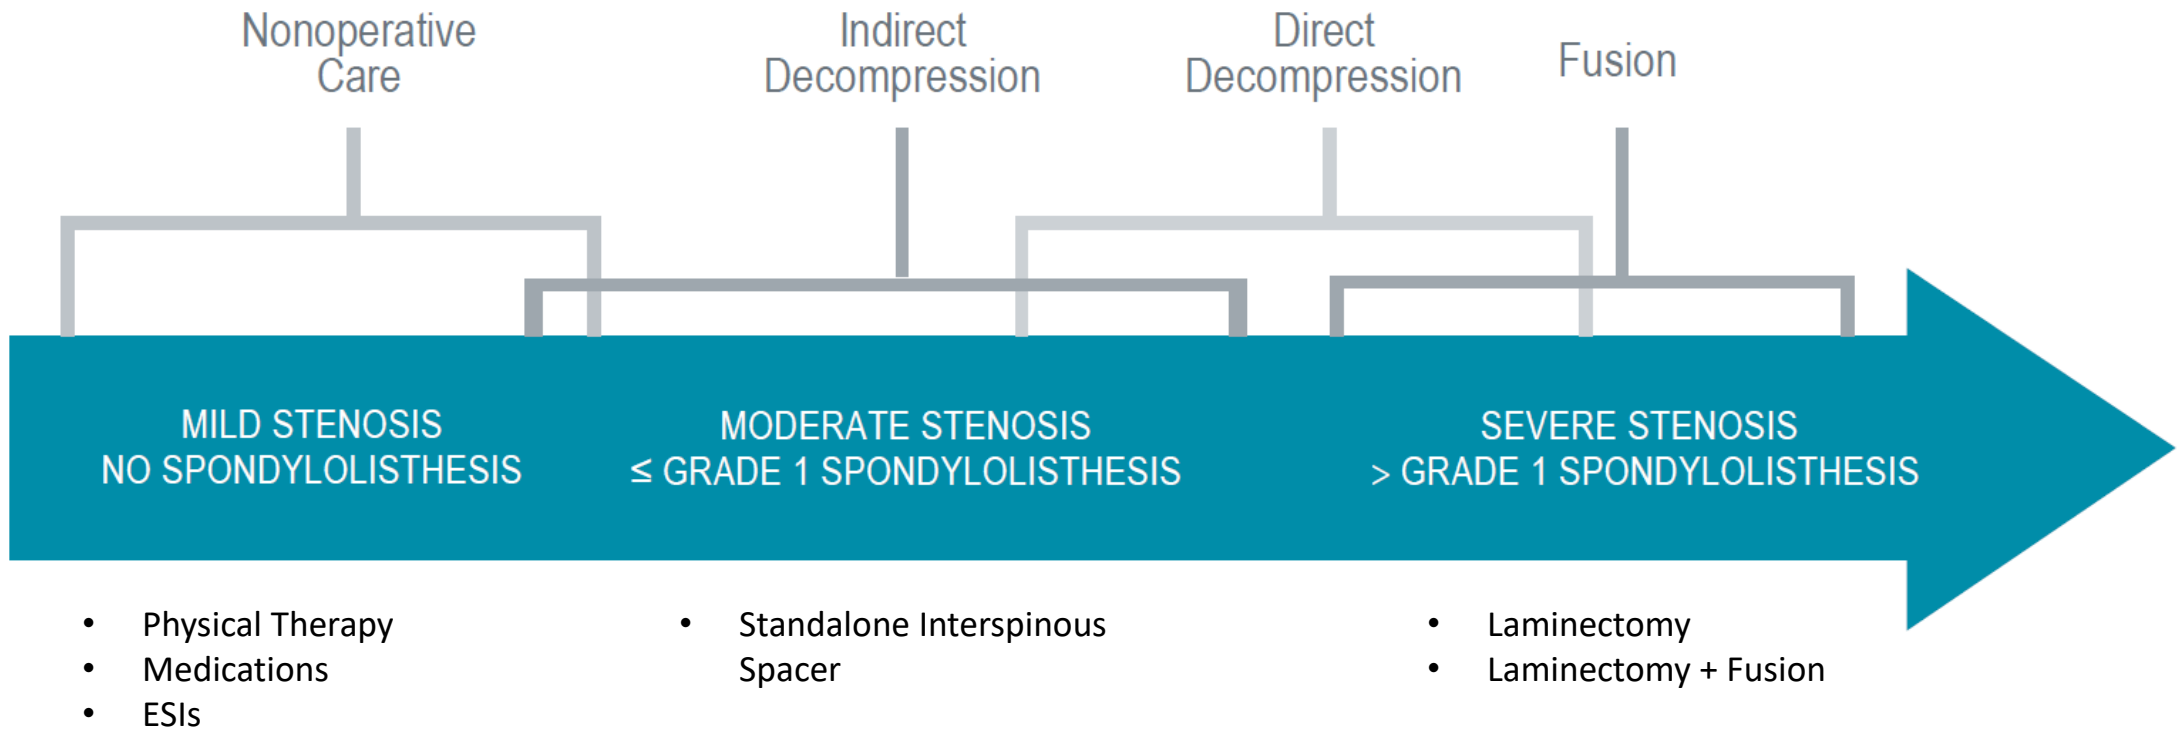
Nonoperative Care

Indirect Decompression

Direct Decompression

Fusion

MILD STENOSIS
NO SPONDYLOLISTHESIS

MODERATE STENOSIS
≤ GRADE 1 SPONDYLOLISTHESIS

SEVERE STENOSIS
> GRADE 1 SPONDYLOLISTHESIS

• Physical Therapy
• Medications
• ESIs

• Standalone Interspinous Spacer

• Laminectomy
• Laminectomy + Fusion